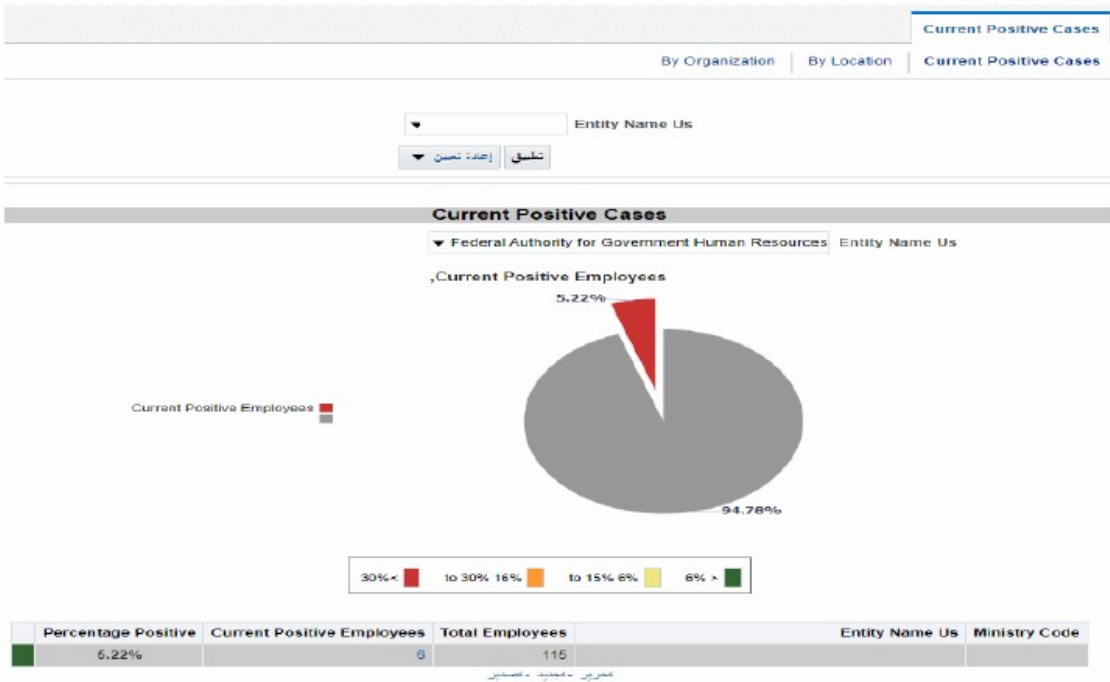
Current Positive Cases

By Organization | By Location | Current Positive Cases

Entity Name Us

تطبيق | إعادة تعيين

Current Positive Cases

Federal Authority for Government Human Resources Entity Name Us

,Current Positive Employees

5.22%

Current Positive Employees

94.78%

30%< | to 30% 16% | to 15% 6% | 6% >

| | Percentage Positive | Current Positive Employees | Total Employees | Entity Name Us | Ministry Code |
|---|---|---|---|---|---|
| | 5.22% | 6 | 115 | | |

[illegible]